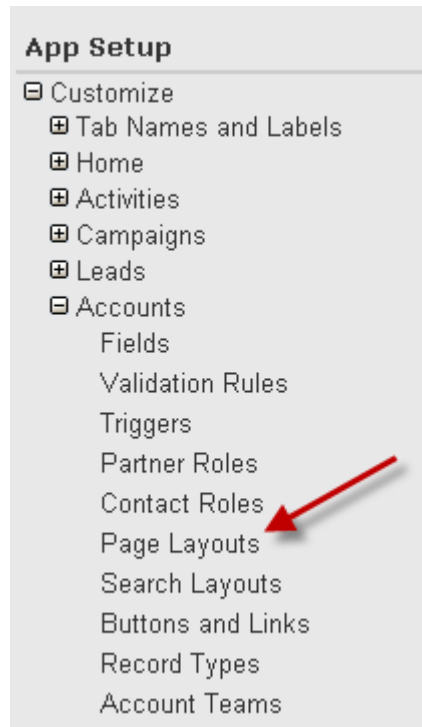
App Setup

⊟ Customize
⊞ Tab Names and Labels
⊞ Home
⊞ Activities
⊞ Campaigns
⊞ Leads
⊟ Accounts
Fields
Validation Rules
Triggers
Partner Roles
Contact Roles
Page Layouts
Search Layouts
Buttons and Links
Record Types
Account Teams